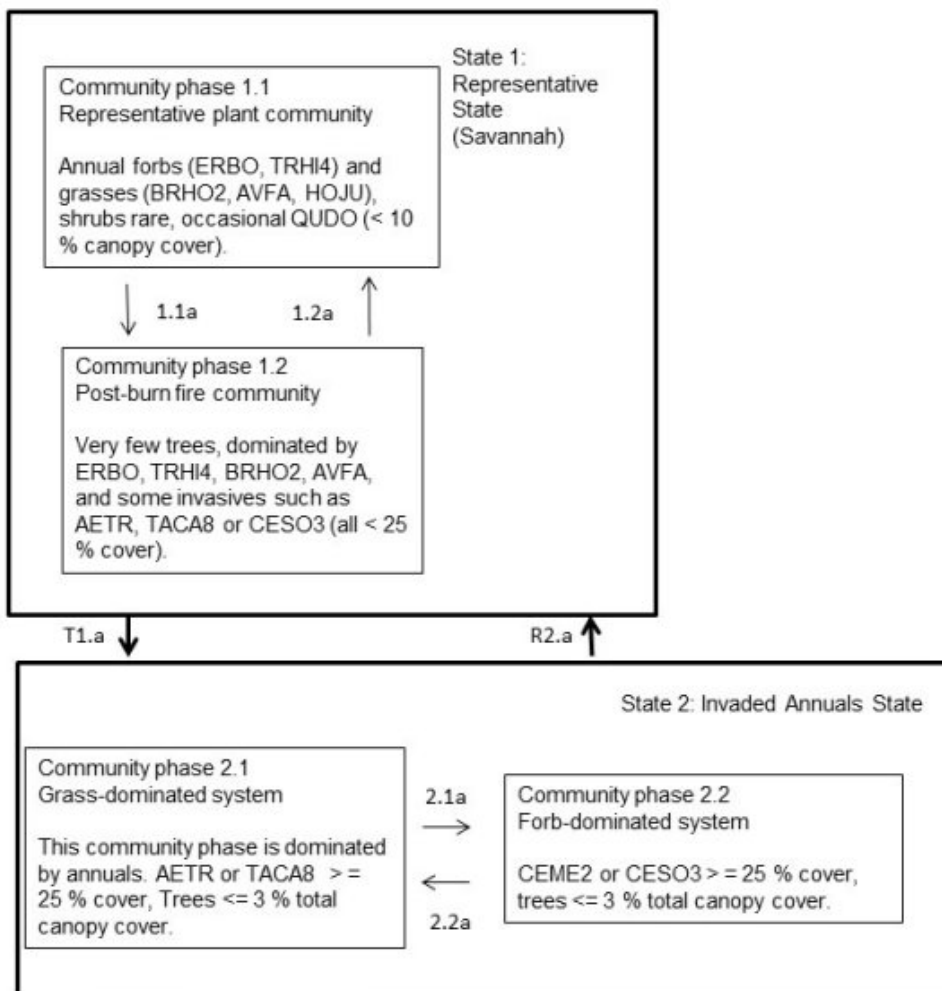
State 1: Representative State (Savannah)

Community phase 1.1
Representative plant community

Annual forbs (ERBO, TRHI4) and grasses (BRHO2, AVFA, HOJU), shrubs rare, occasional QUDO (< 10 % canopy cover).

1.1a

1.2a

Community phase 1.2
Post-burn fire community

Very few trees, dominated by ERBO, TRHI4, BRHO2, AVFA, and some invasives such as AETR, TACA8 or CESO3 (all < 25 % cover).

T1.a

R2.a

State 2: Invaded Annuals State

Community phase 2.1
Grass-dominated system

This community phase is dominated by annuals. AETR or TACA8 > = 25 % cover, Trees <= 3 % total canopy cover.

2.1a

2.2a

Community phase 2.2
Forb-dominated system

CEME2 or CESO3 > = 25 % cover, trees <= 3 % total canopy cover.